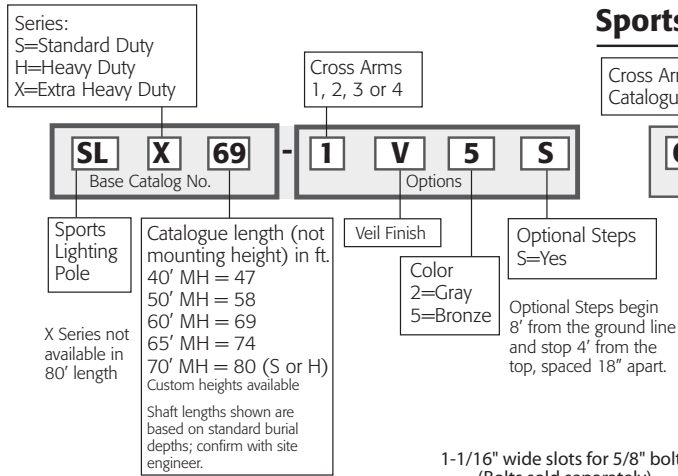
Series:
S=Standard Duty
H=Heavy Duty
X=Extra Heavy Duty

Cross Arms
1, 2, 3 or 4

Sports

Cross Arn
Catalogu

SL X 69 - 1 V 5 S

Base Catalog No.

Options

Sports Lighting Pole

Catalogue length (not mounting height) in ft.
40′ MH = 47
50′ MH = 58
60′ MH = 69
65′ MH = 74
70′ MH = 80 (S or H)
Custom heights available

Shaft lengths shown are based on standard burial depths; confirm with site engineer.

Veil Finish

Color
2=Gray
5=Bronze

Optional Steps
S=Yes

Optional Steps begin 8′ from the ground line and stop 4′ from the top, spaced 18″ apart.

X Series not available in 80′ length

1-1/16" wide slots for 5/8" bolt
(Bolts sold separately)